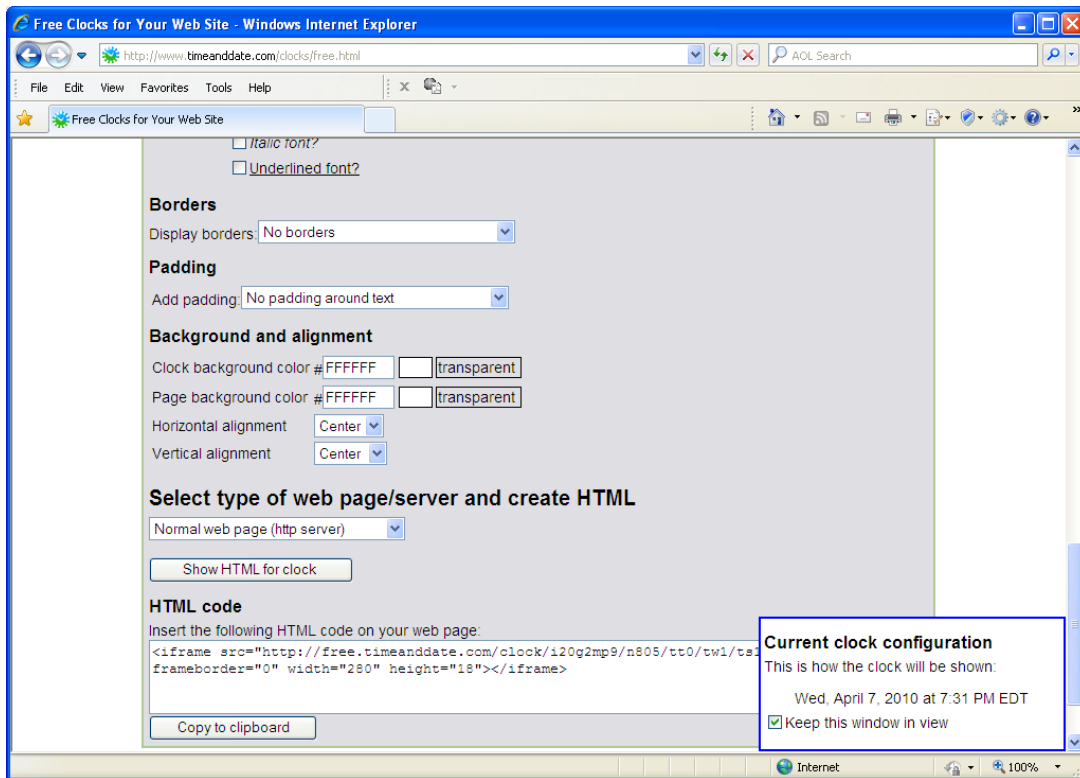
Free Clocks for Your Web Site - Windows Internet Explorer

http://www.timeanddate.com/clocks/free.html

AOL Search

File Edit View Favorites Tools Help

Free Clocks for Your Web Site

Italic font?

Underlined font?

Borders

Display borders: No borders

Padding

Add padding: No padding around text

Background and alignment

Clock background color # FFFFFF transparent

Page background color # FFFFFF transparent

Horizontal alignment Center

Vertical alignment Center

Select type of web page/server and create HTML

Normal web page (http server)

Show HTML for clock

HTML code

Insert the following HTML code on your web page:

<iframe src="http://free.timeanddate.com/clock/i20g2mp9/n805/tt0/tw1/ts1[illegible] frameborder="0" width="280" height="18"></iframe>

Copy to clipboard

Current clock configuration

This is how the clock will be shown:

Wed, April 7, 2010 at 7:31 PM EDT

Keep this window in view

Internet

100%